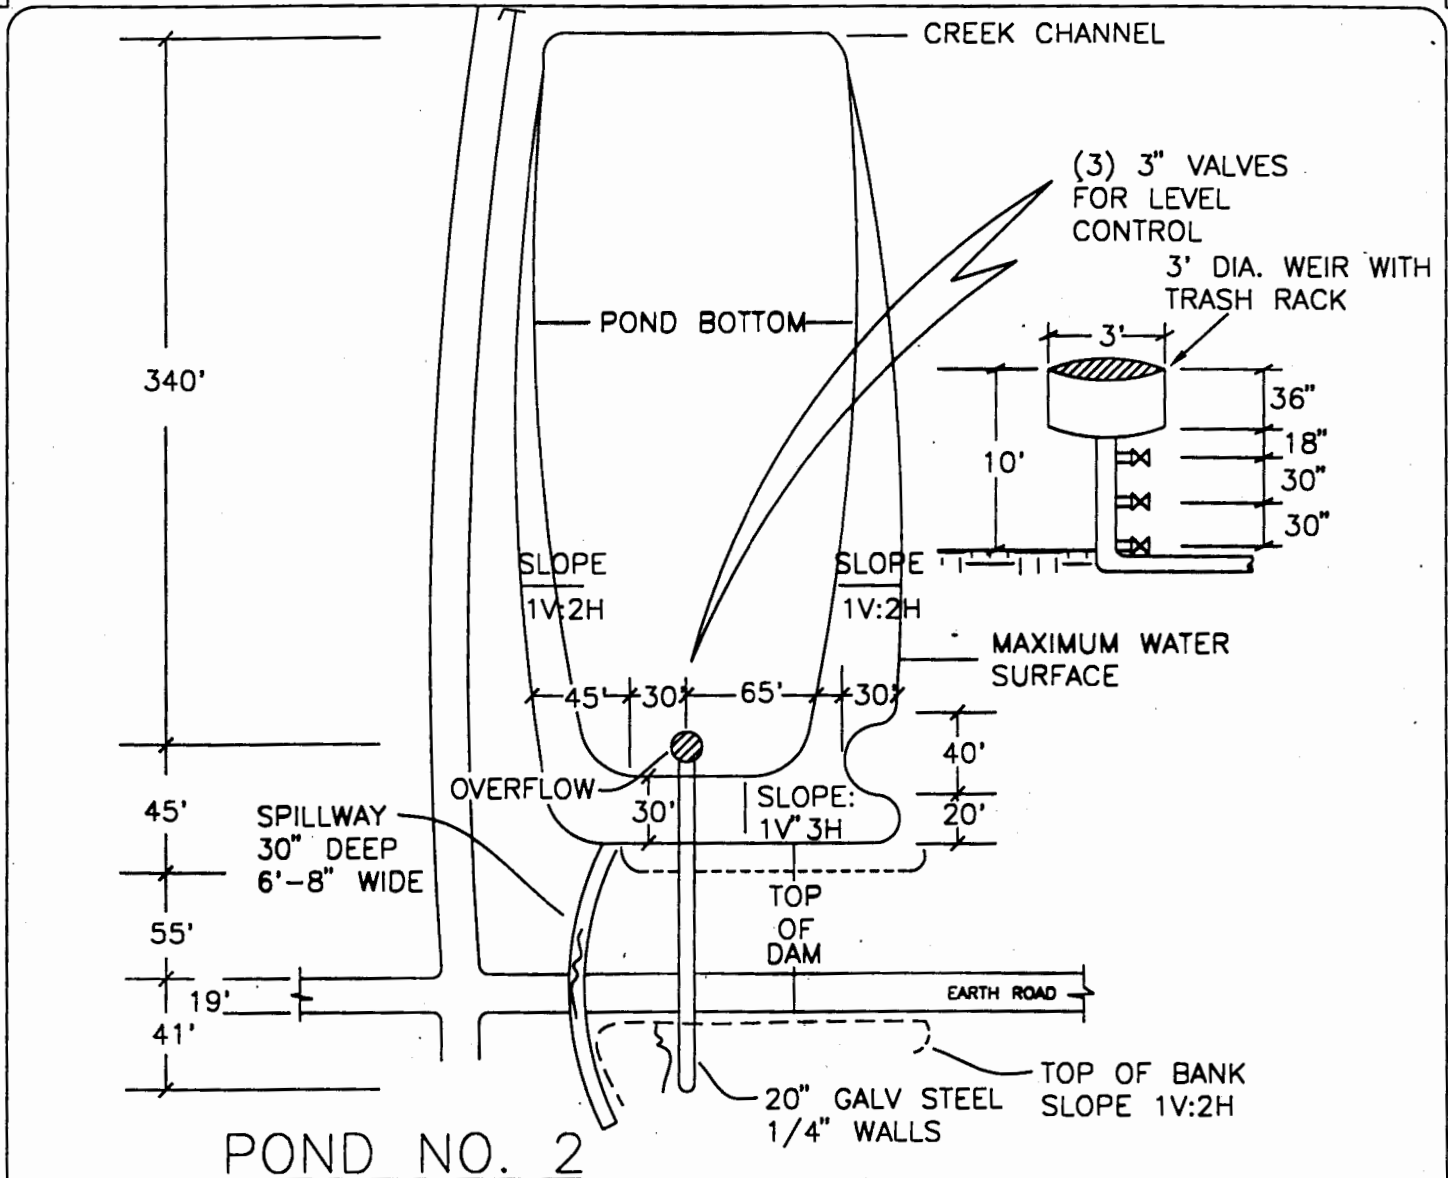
CREEK CHANNEL

(3) 3" VALVES FOR LEVEL CONTROL

3' DIA. WEIR WITH TRASH RACK

3'

36"

18"

30"

30"

10'

POND BOTTOM

340'

SLOPE 1V:2H

SLOPE 1V:2H

MAXIMUM WATER SURFACE

45'

30'

65'

30'

40'

20'

OVERFLOW

30'

SLOPE: 1V:3H

45'

SPILLWAY 30" DEEP 6'-8" WIDE

TOP OF DAM

55'

19'

41'

EARTH ROAD

TOP OF BANK SLOPE 1V:2H

20" GALV STEEL 1/4" WALLS

POND NO. 2